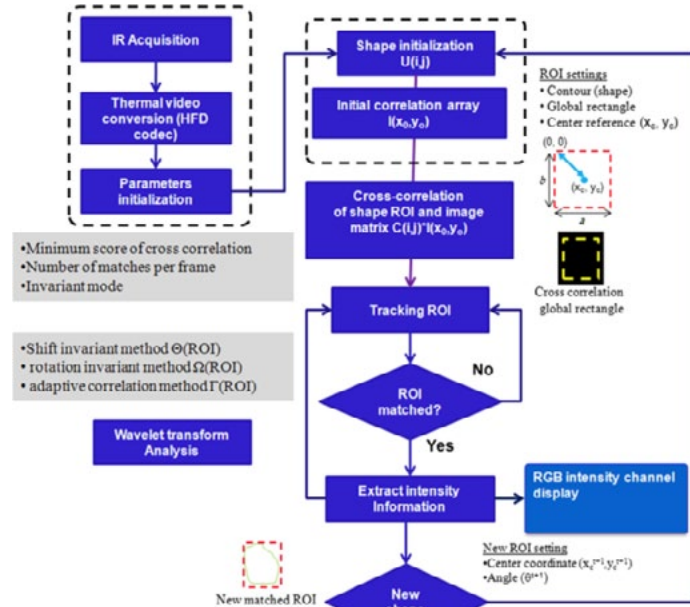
IR Acquisition

Thermal video conversion (HFD codec)

Parameters initialization

Shape initialization U(i,j)

Initial correlation array $I(x_0, y_0)$

ROI settings
• Contour (shape)
• Global rectangle
• Center reference $(x_0, y_0)$

(0, 0)

b

$(x_0, y_0)$

a

Cross-correlation of shape ROI and image matrix $C(i,j)^*I(x_0,y_0)$

•Minimum score of cross correlation
•Number of matches per frame
•Invariant mode

Cross correlation global rectangle

Tracking ROI

•Shift invariant method Θ(ROI)
• rotation invariant method Ω(ROI)
• adaptive correlation method Γ(ROI)

ROI matched?

No

Yes

Wavelet transform Analysis

Extract intensity Information

RGB intensity channel display

New ROI setting
•Center coordinate $(x_i^{t+1}, y_i^{t+1})$
•Angle $(\theta^{t+1})$

New matched ROI

New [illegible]